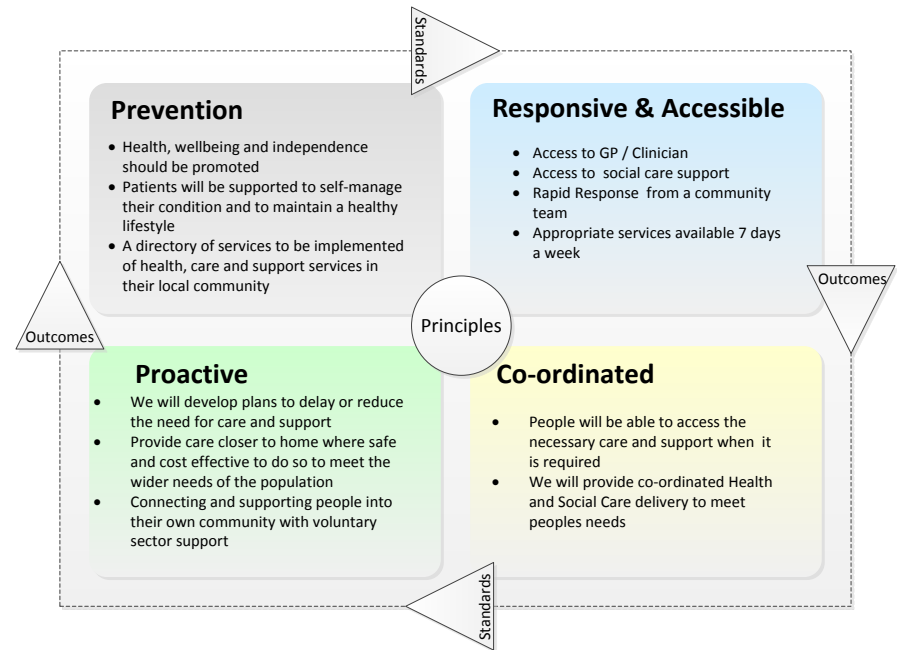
Standards

Prevention

- Health, wellbeing and independence should be promoted
- Patients will be supported to self-manage their condition and to maintain a healthy lifestyle
- A directory of services to be implemented of health, care and support services in their local community

Responsive & Accessible

- Access to GP / Clinician
- Access to social care support
- Rapid Response from a community team
- Appropriate services available 7 days a week

Outcomes

Outcomes

Principles

Proactive

- We will develop plans to delay or reduce the need for care and support
- Provide care closer to home where safe and cost effective to do so to meet the wider needs of the population
- Connecting and supporting people into their own community with voluntary sector support

Co-ordinated

- People will be able to access the necessary care and support when it is required
- We will provide co-ordinated Health and Social Care delivery to meet peoples needs

Standards